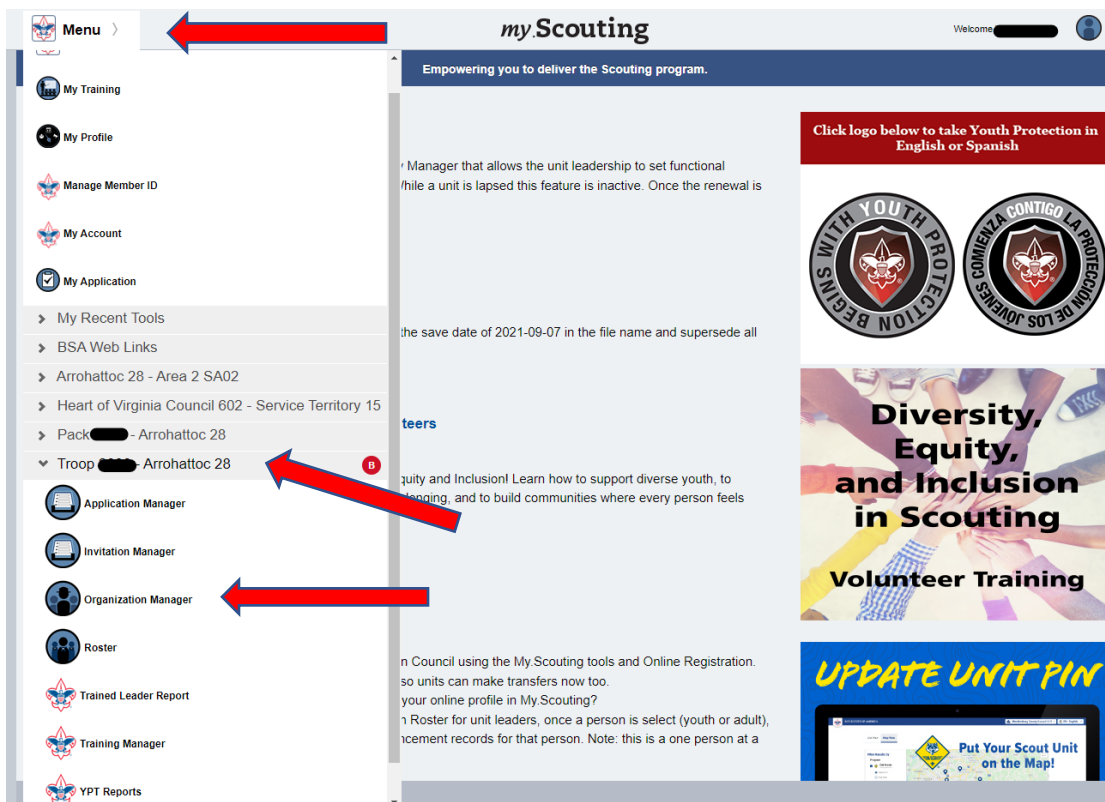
Menu

my.Scouting

Welcome

Empowering you to deliver the Scouting program.

My Training

My Profile

Manage Member ID

My Account

My Application

My Recent Tools

BSA Web Links

Arrohattoc 28 - Area 2 SA02

Heart of Virginia Council 602 - Service Territory 15

Pack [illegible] - Arrohattoc 28

Troop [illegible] - Arrohattoc 28

B

Application Manager

Invitation Manager

Organization Manager

Roster

Trained Leader Report

Training Manager

YPT Reports

Manager that allows the unit leadership to set functional
While a unit is lapsed this feature is inactive. Once the renewal is

the save date of 2021-09-07 in the file name and supersede all

teers

quity and Inclusion! Learn how to support diverse youth, to
longing, and to build communities where every person feels

n Council using the My.Scouting tools and Online Registration.
so units can make transfers now too.
your online profile in My.Scouting?
n Roster for unit leaders, once a person is select (youth or adult),
ncement records for that person. Note: this is a one person at a

Click logo below to take Youth Protection in English or Spanish

BEGINS WITH YOUTH PROTECTION

COMIENZA CONTIGO LA PROTECCIÓN DE LOS JÓVENES

Diversity, Equity, and Inclusion in Scouting

Volunteer Training

UPDATE UNIT PIN

Put Your Scout Unit on the Map!